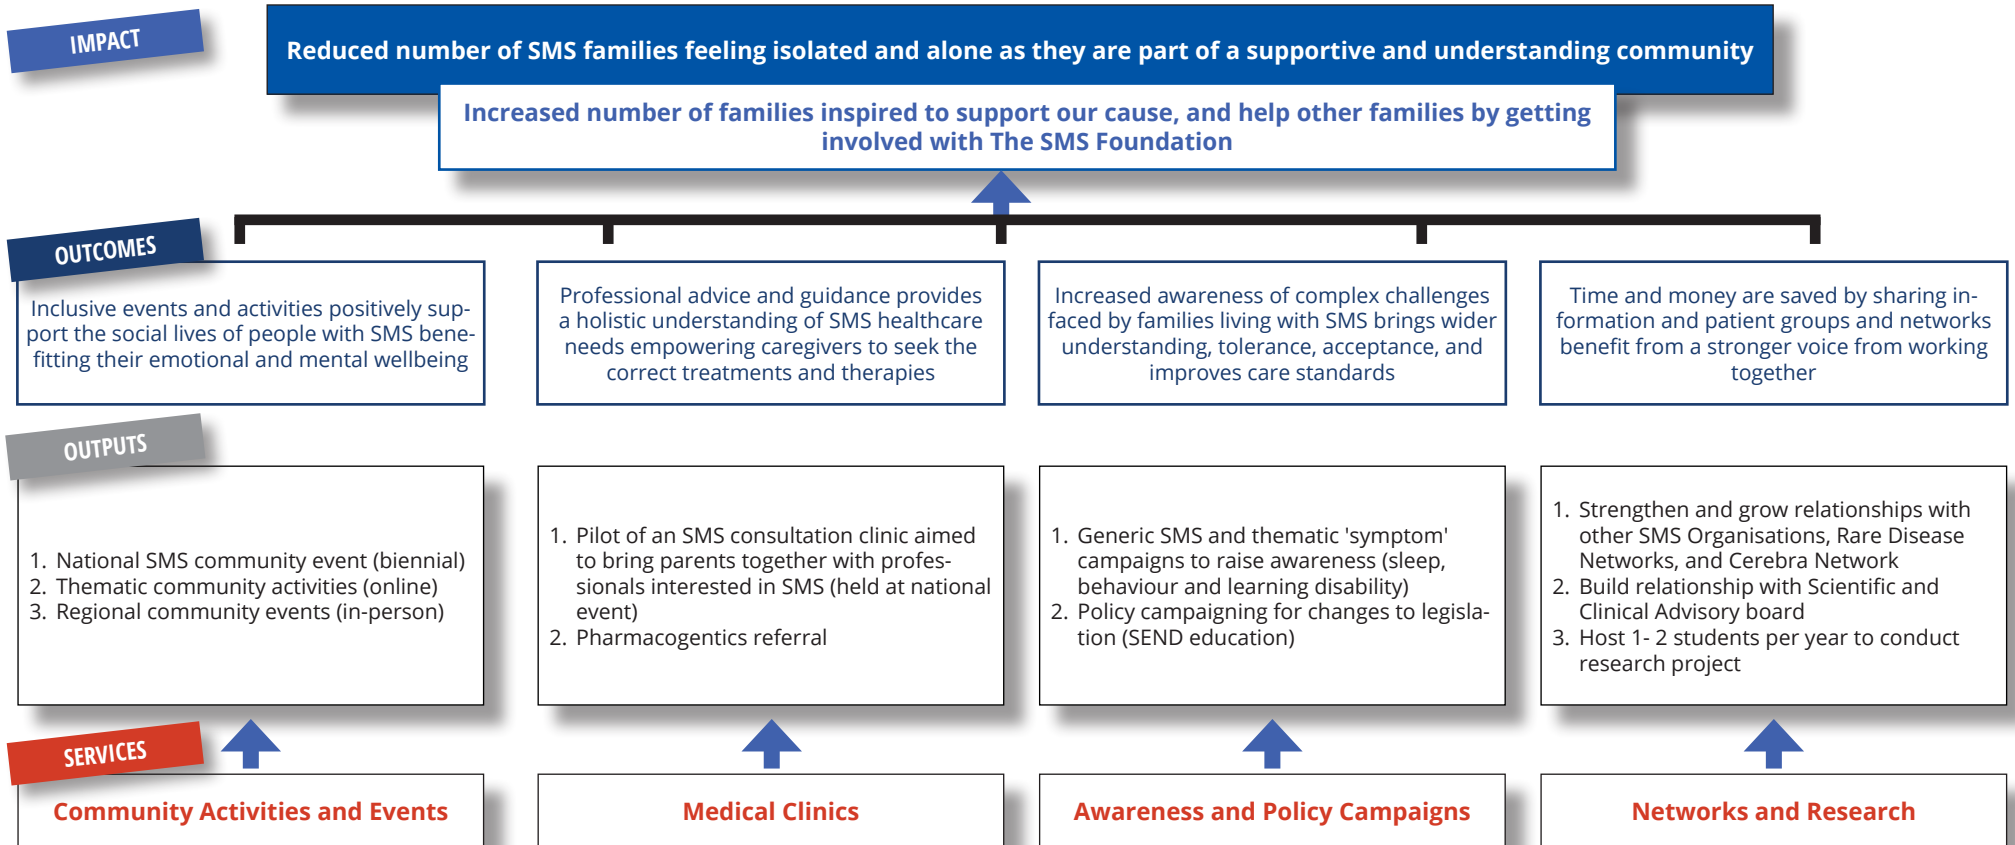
IMPACT

Reduced number of SMS families feeling isolated and alone as they are part of a supportive and understanding community

Increased number of families inspired to support our cause, and help other families by getting involved with The SMS Foundation

OUTCOMES

Inclusive events and activities positively support the social lives of people with SMS benefitting their emotional and mental wellbeing

Professional advice and guidance provides a holistic understanding of SMS healthcare needs empowering caregivers to seek the correct treatments and therapies

Increased awareness of complex challenges faced by families living with SMS brings wider understanding, tolerance, acceptance, and improves care standards

Time and money are saved by sharing information and patient groups and networks benefit from a stronger voice from working together

OUTPUTS

1. National SMS community event (biennial)
2. Thematic community activities (online)
3. Regional community events (in-person)

1. Pilot of an SMS consultation clinic aimed to bring parents together with professionals interested in SMS (held at national event)
2. Pharmacogentics referral

1. Generic SMS and thematic 'symptom' campaigns to raise awareness (sleep, behaviour and learning disability)
2. Policy campaigning for changes to legislation (SEND education)

1. Strengthen and grow relationships with other SMS Organisations, Rare Disease Networks, and Cerebra Network
2. Build relationship with Scientific and Clinical Advisory board
3. Host 1- 2 students per year to conduct research project

SERVICES

Community Activities and Events

Medical Clinics

Awareness and Policy Campaigns

Networks and Research